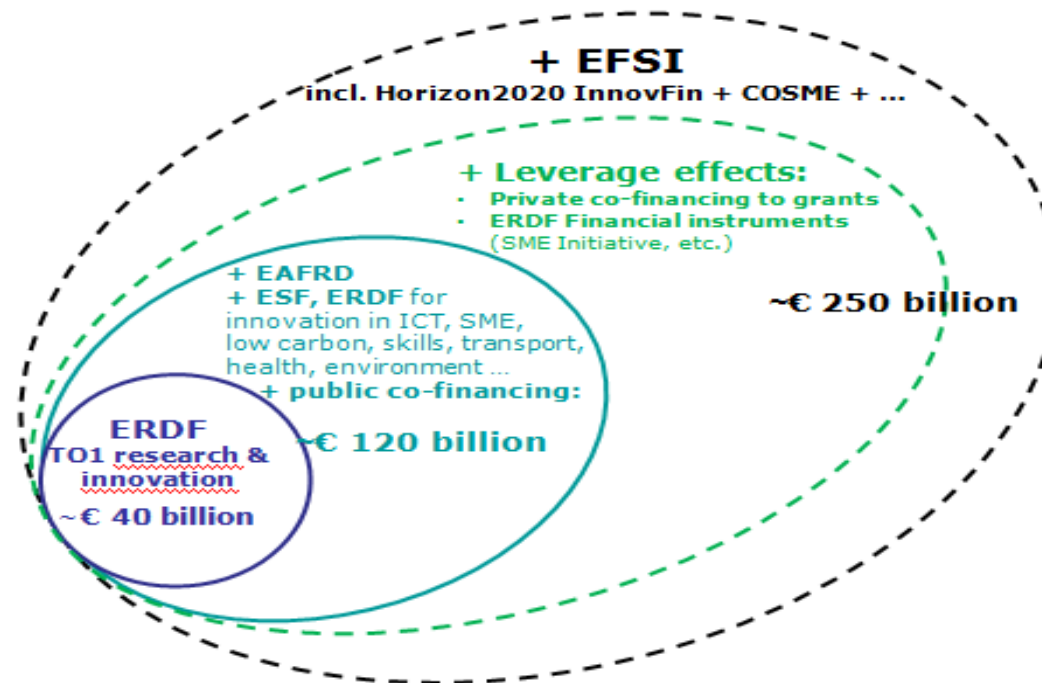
+ EFSI
incl. Horizon2020 InnovFin + COSME + ...

+ Leverage effects:
- Private co-financing to grants
- ERDF Financial instruments (SME Initiative, etc.)

~€ 250 billion

+ EAFRD
+ ESF, ERDF for innovation in ICT, SME, low carbon, skills, transport, health, environment ...
+ public co-financing:

~€ 120 billion

ERDF
TO1 research & innovation
~€ 40 billion